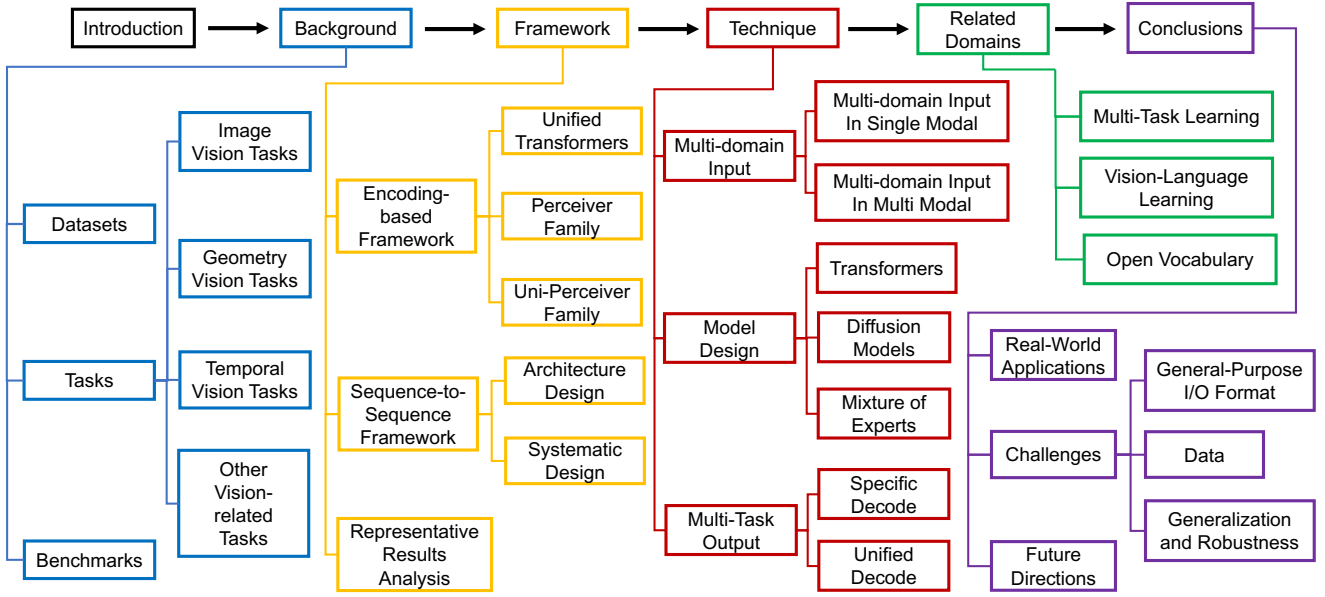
Introduction
Background
Framework
Technique
Related Domains
Conclusions

Datasets
Tasks
Benchmarks
Image Vision Tasks
Geometry Vision Tasks
Temporal Vision Tasks
Other Vision-related Tasks

Encoding-based Framework
Unified Transformers
Perceiver Family
Uni-Perceiver Family
Sequence-to-Sequence Framework
Architecture Design
Systematic Design
Representative Results Analysis

Multi-domain Input
Multi-domain Input In Single Modal
Multi-domain Input In Multi Modal
Model Design
Transformers
Diffusion Models
Mixture of Experts
Multi-Task Output
Specific Decode
Unified Decode

Multi-Task Learning
Vision-Language Learning
Open Vocabulary

Real-World Applications
Challenges
General-Purpose I/O Format
Data
Generalization and Robustness
Future Directions